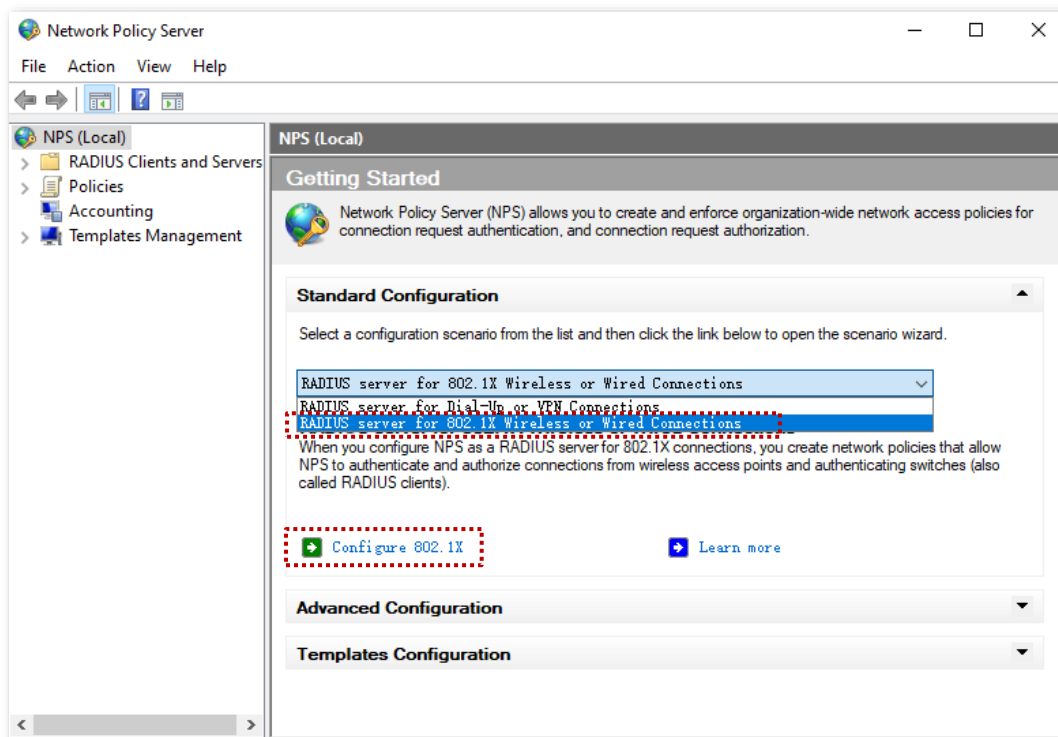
Network Policy Server

File Action View Help

NPS (Local)
RADIUS Clients and Servers
Policies
Accounting
Templates Management

NPS (Local)

Getting Started

Network Policy Server (NPS) allows you to create and enforce organization-wide network access policies for connection request authentication, and connection request authorization.

Standard Configuration

Select a configuration scenario from the list and then click the link below to open the scenario wizard.

RADIUS server for 802.1X Wireless or Wired Connections
RADIUS server for Dial-Up or VPN Connections
RADIUS server for 802.1X Wireless or Wired Connections

When you configure NPS as a RADIUS server for 802.1X connections, you create network policies that allow NPS to authenticate and authorize connections from wireless access points and authenticating switches (also called RADIUS clients).

Configure 802.1X

Learn more

Advanced Configuration

Templates Configuration